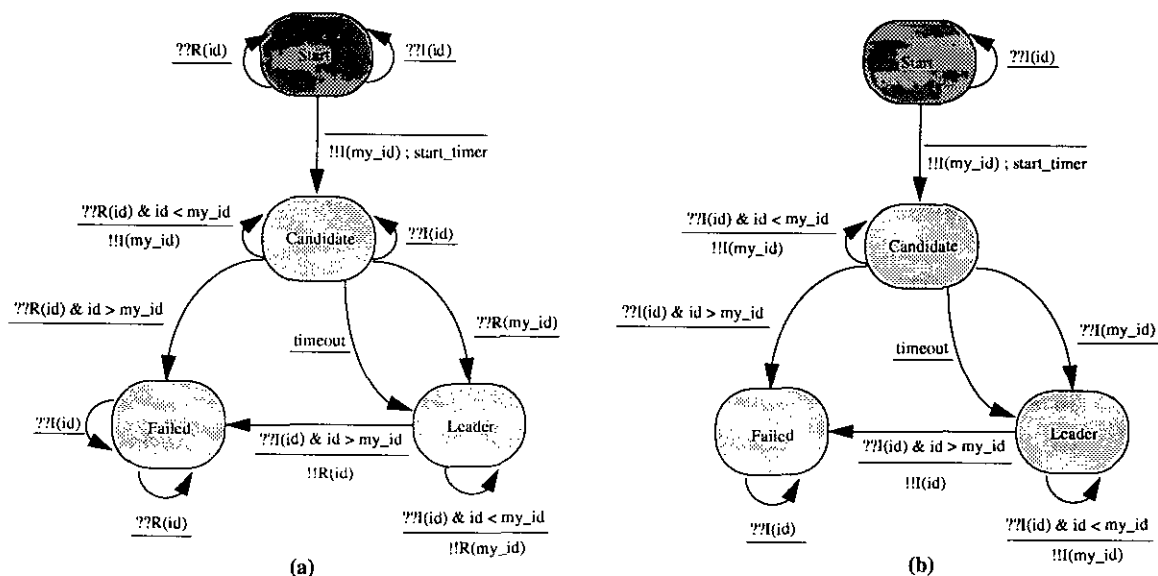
??R(id)

Start

??I(id)

!!I(my_id) ; start_timer

??R(id) & id < my_id

!!I(my_id)

Candidate

??I(id)

??R(id) & id > my_id

timeout

??R(my_id)

??I(id)

Failed

??I(id) & id > my_id

!!R(id)

Leader

??R(id)

??I(id) & id < my_id

!!R(my_id)

(a)

Start

??I(id)

!!I(my_id) ; start_timer

??I(id) & id < my_id

!!I(my_id)

Candidate

??I(id) & id > my_id

timeout

??I(my_id)

Failed

??I(id) & id > my_id

!!I(id)

Leader

??I(id)

??I(id) & id < my_id

!!I(my_id)

(b)